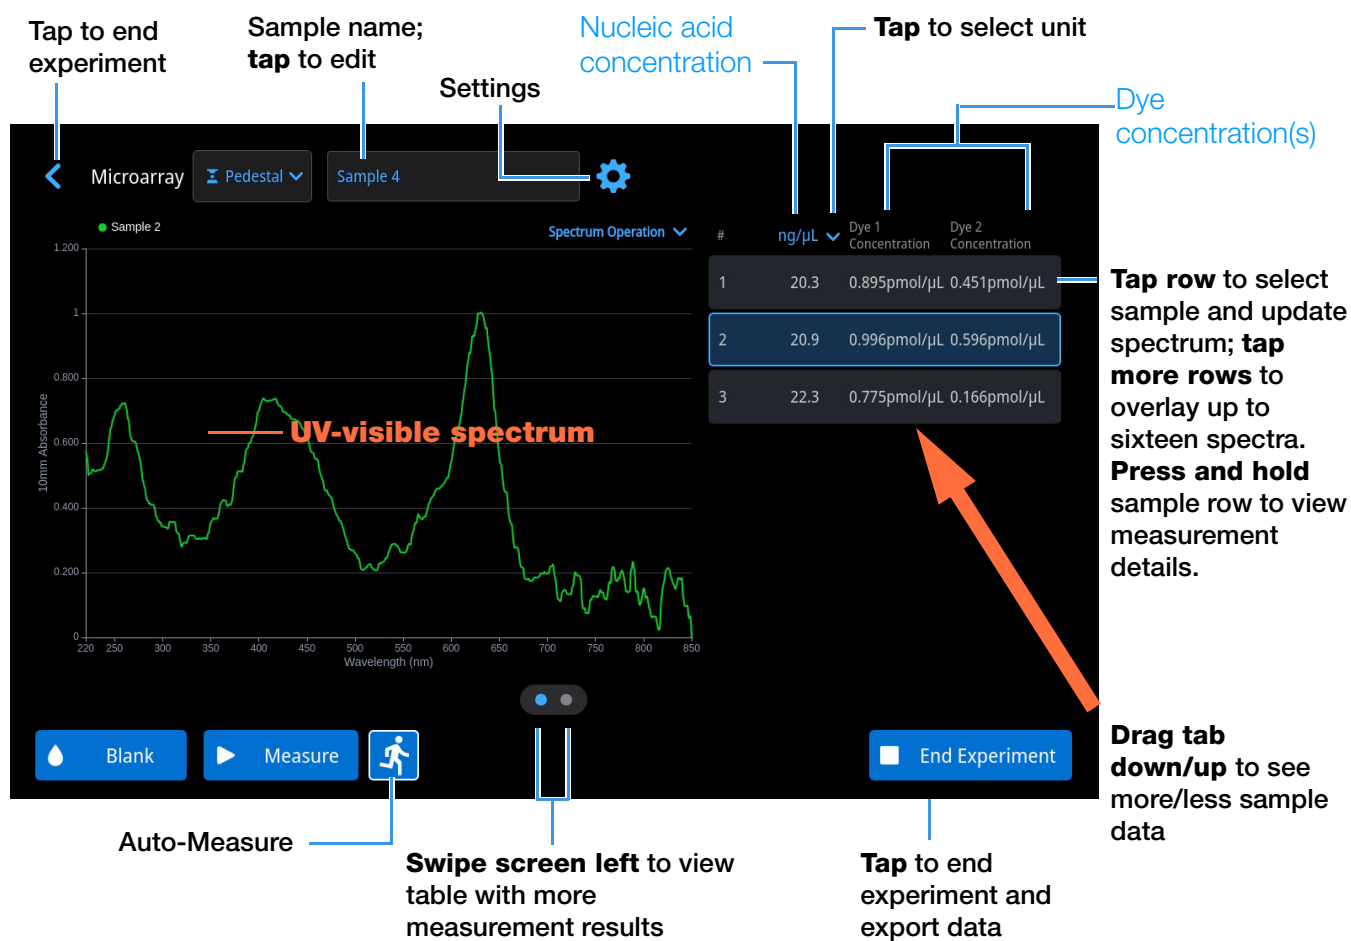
Tap to end experiment

Sample name; **tap** to edit

Settings

Nucleic acid concentration

**Tap** to select unit

Dye concentration(s)

Microarray

Pedestal

Sample 4

Sample 2

Spectrum Operation

1.200
1
0.800
0.600
0.400
0.200
0

10mm Absorbance

UV-visible spectrum

220 250 300 350 400 450 500 550 600 650 700 750 800 850

Wavelength (nm)

| # | ng/µL | Dye 1 Concentration | Dye 2 Concentration |
|---|---|---|---|
| 1 | 20.3 | 0.895pmol/µL | 0.451pmol/µL |
| 2 | 20.9 | 0.996pmol/µL | 0.596pmol/µL |
| 3 | 22.3 | 0.775pmol/µL | 0.166pmol/µL |

**Tap row** to select sample and update spectrum; **tap more rows** to overlay up to sixteen spectra. **Press and hold** sample row to view measurement details.

Blank

Measure

End Experiment

**Drag tab down/up** to see more/less sample data

Auto-Measure

**Swipe screen left** to view table with more measurement results

**Tap** to end experiment and export data